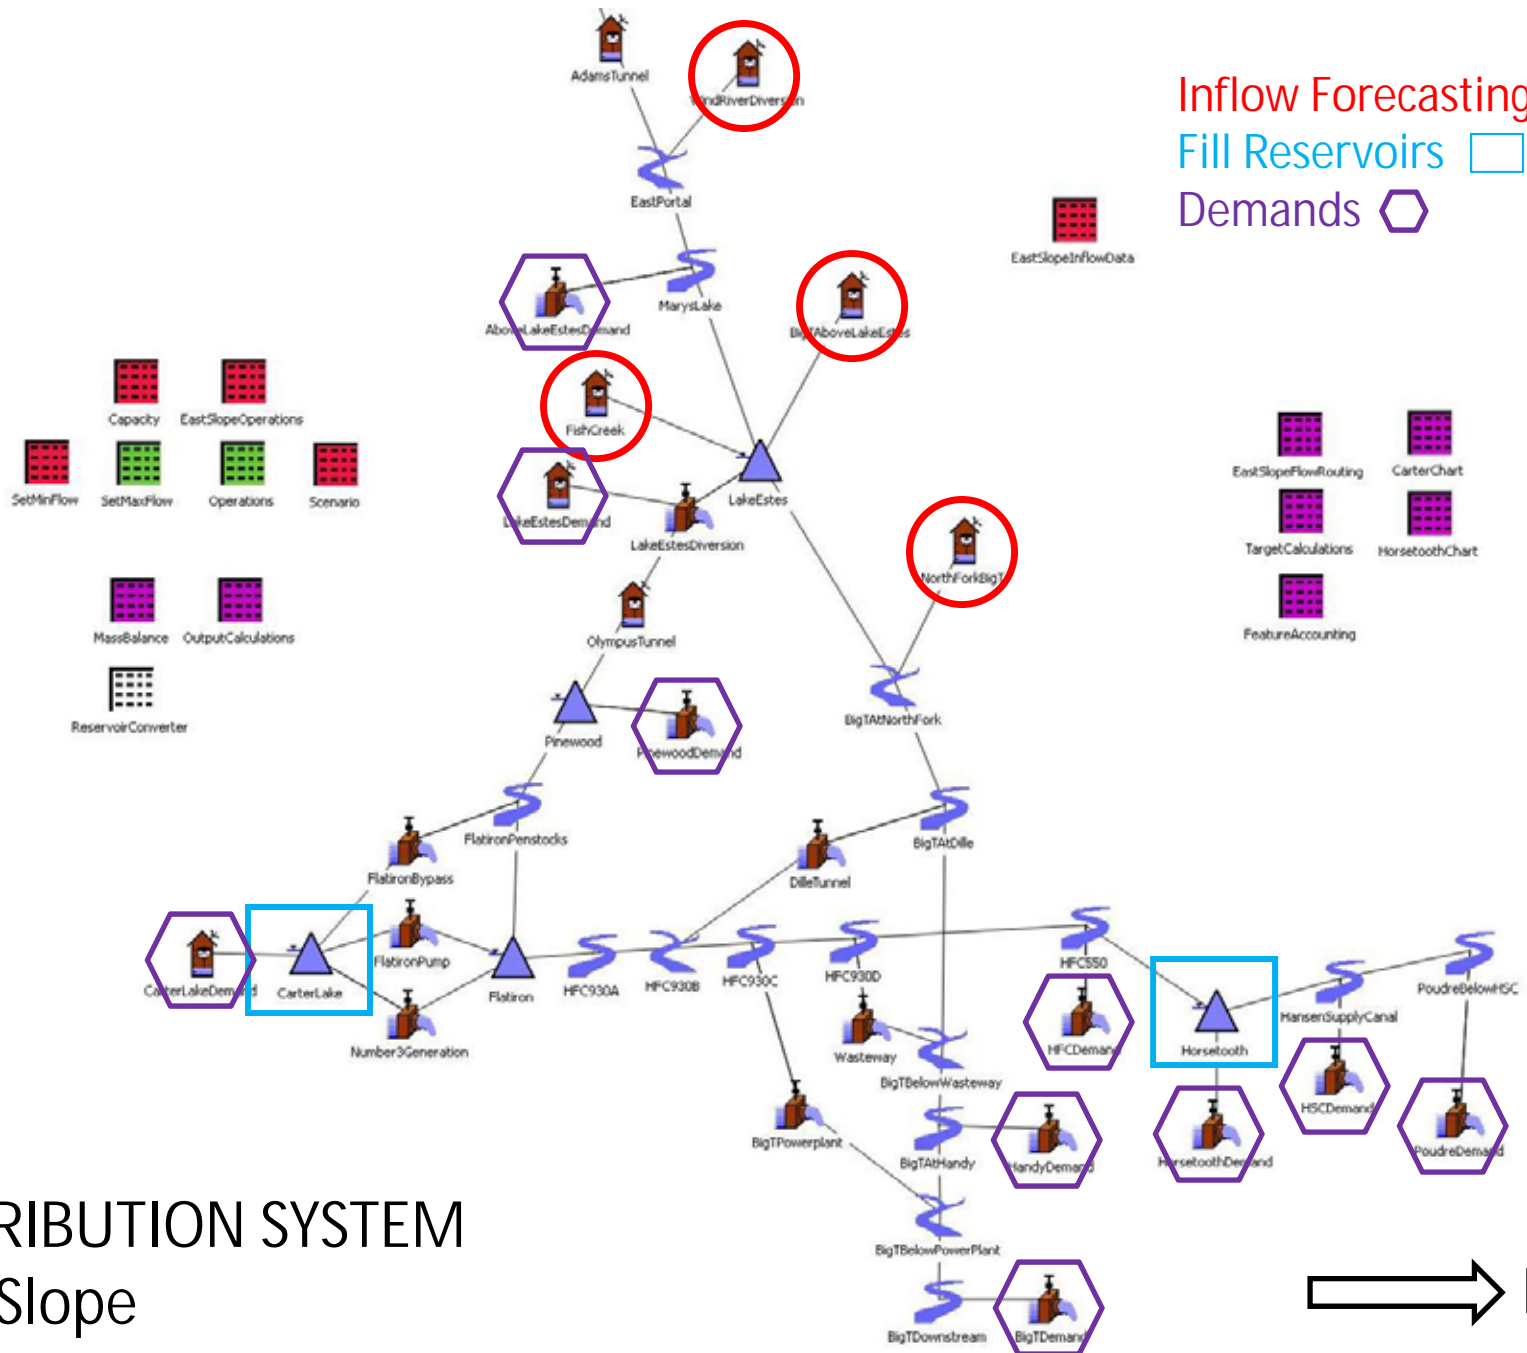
Inflow Forecasting
Fill Reservoirs
Demands

AdamsTunnel
WindRiverDiversion
EastPortal
EastSlopeInflowData
AboveLakeEstesDemand
MarysLake
BigTAboveLakeEstes
Capacity
EastSlopeOperations
FishCreek
SetMinFlow
SetMaxFlow
Operations
Scenario
LakeEstes
LakeEstesDemand
LakeEstesDiversion
EastSlopeFlowRouting
CarterChart
TargetCalculations
HorsetoothChart
FeatureAccounting
NorthForkBigT
MassBalance
OutputCalculations
OlympusTunnel
ReservoirConverter
Pinewood
PinewoodDemand
BigTAtNorthFork
FlatironPenstocks
FlatironBypass
DilleTunnel
BigTAtDille
CarterLakeDemand
CarterLake
FlatironPump
Flatiron
HFC930A
HFC930B
HFC930C
HFC930D
HFC550
Number3Generation
Wasteway
HFCDemand
Horsetooth
HansenSupplyCanal
PoudreBelowHSC
BigTBelowWasteway
HSCDemand
BigTPowerplant
BigTAtHandy
HandyDemand
HorsetoothDemand
PoudreDemand
RIBUTION SYSTEM
Slope
BigTBelowPowerPlant
BigTDownstream
BigTDemand